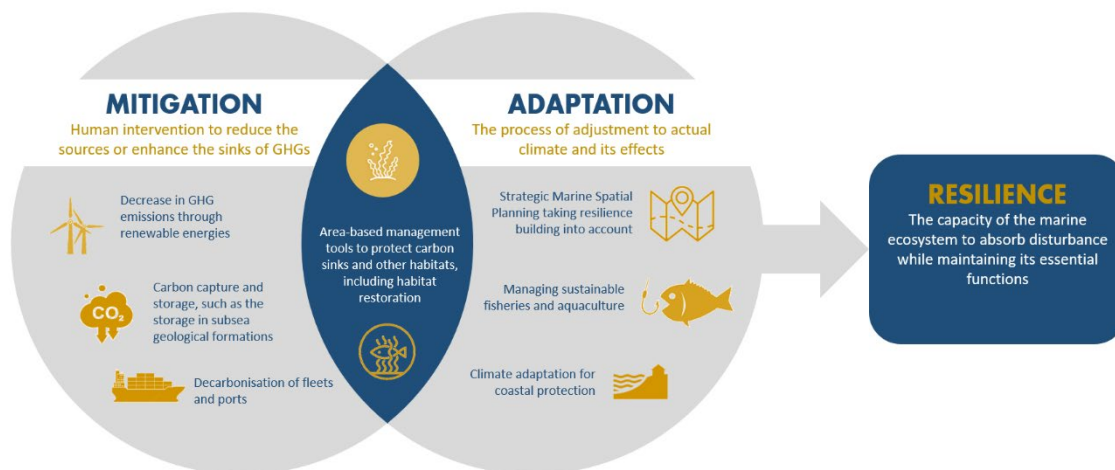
MITIGATION
Human intervention to reduce the sources or enhance the sinks of GHGs

Decrease in GHG emissions through renewable energies

$CO_2$

Carbon capture and storage, such as the storage in subsea geological formations

Decarbonisation of fleets and ports

Area-based management tools to protect carbon sinks and other habitats, including habitat restoration

ADAPTATION
The process of adjustment to actual climate and its effects

Strategic Marine Spatial Planning taking resilience building into account

Managing sustainable fisheries and aquaculture

Climate adaptation for coastal protection

RESILIENCE
The capacity of the marine ecosystem to absorb disturbance while maintaining its essential functions